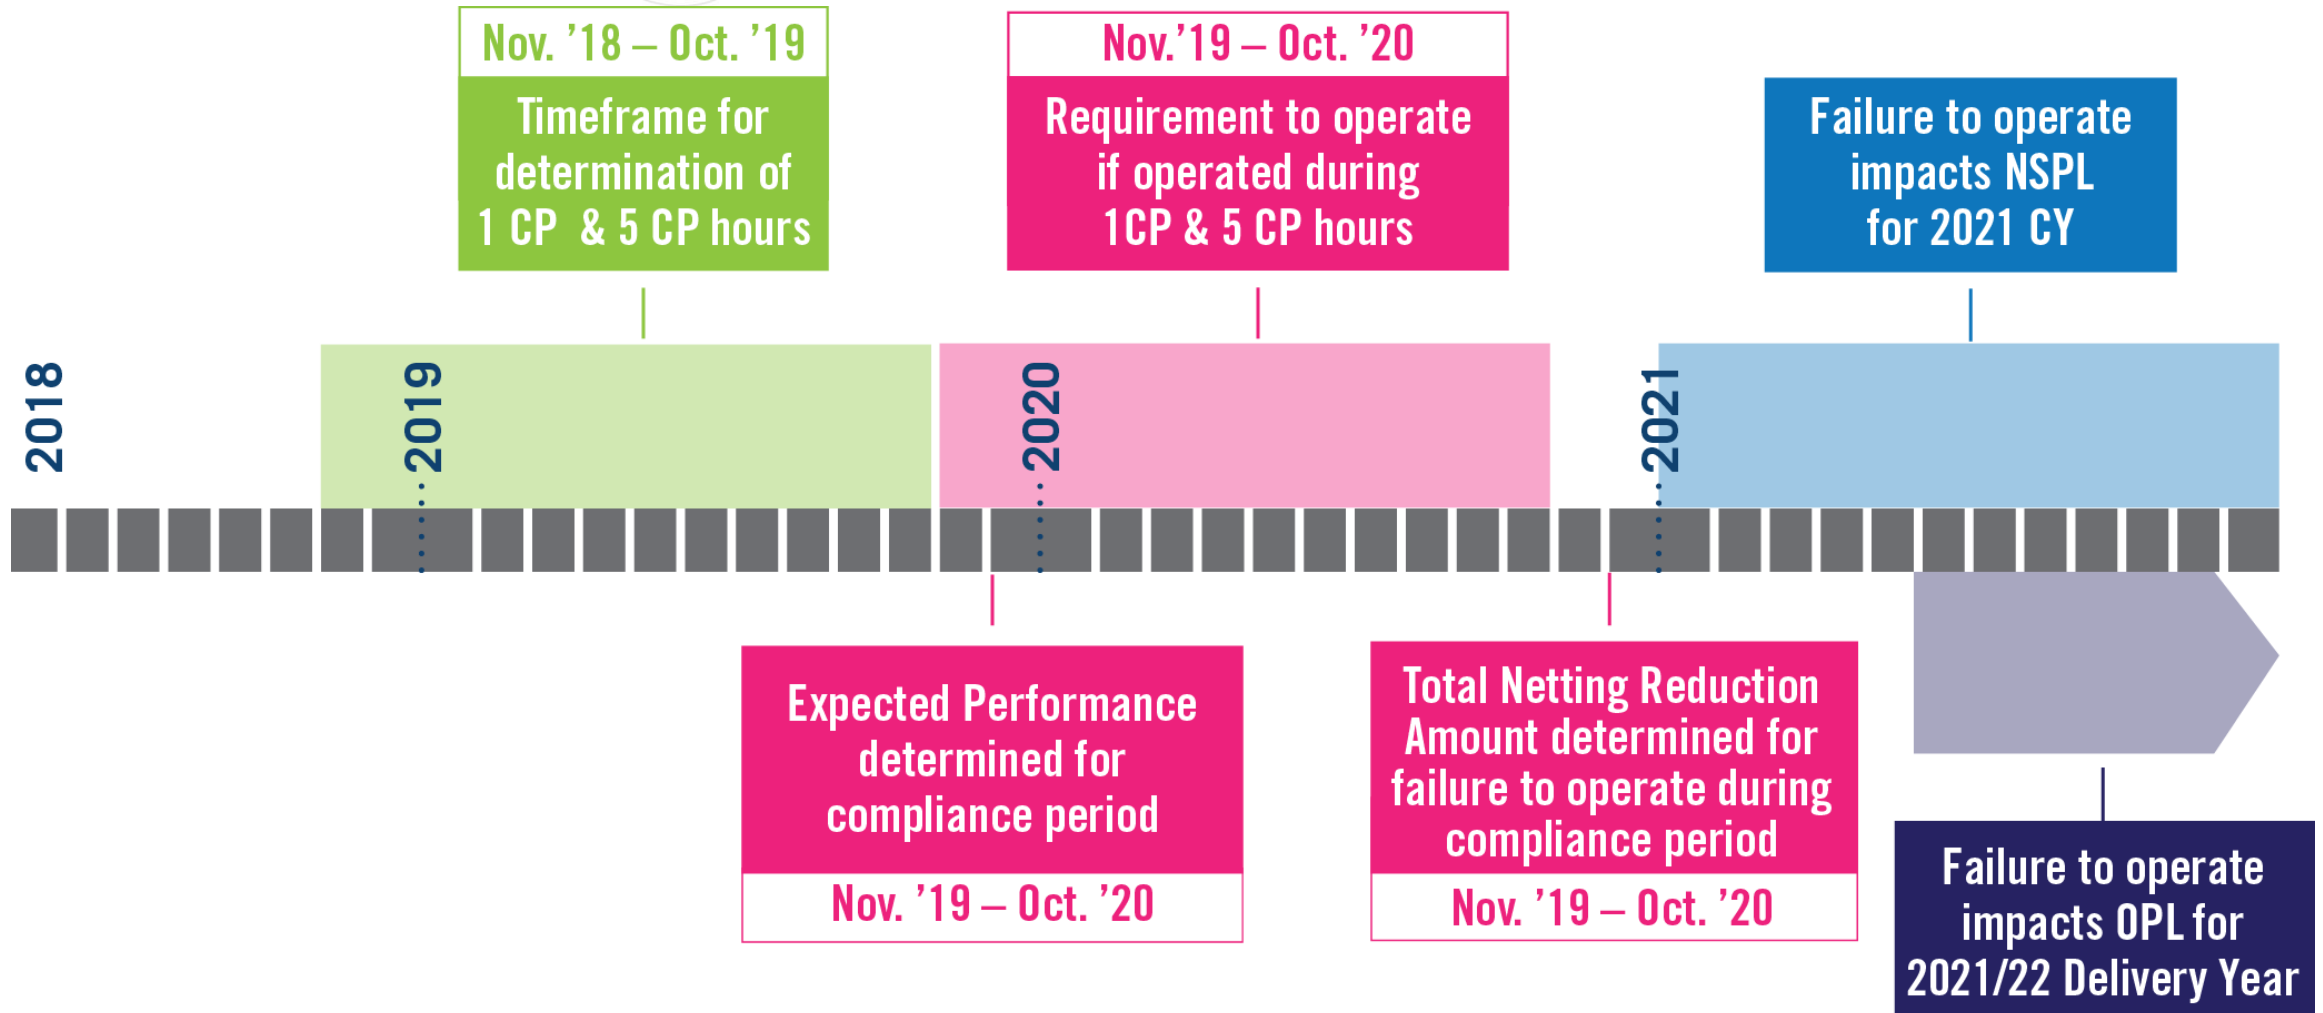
Nov. '18 – Oct. '19

Timeframe for determination of 1 CP & 5 CP hours

Nov.'19 – Oct. '20

Requirement to operate if operated during 1CP & 5 CP hours

Failure to operate impacts NSPL for 2021 CY

2018

2019

2020

2021

Expected Performance determined for compliance period

Nov. '19 – Oct. '20

Total Netting Reduction Amount determined for failure to operate during compliance period

Nov. '19 – Oct. '20

Failure to operate impacts OPL for 2021/22 Delivery Year